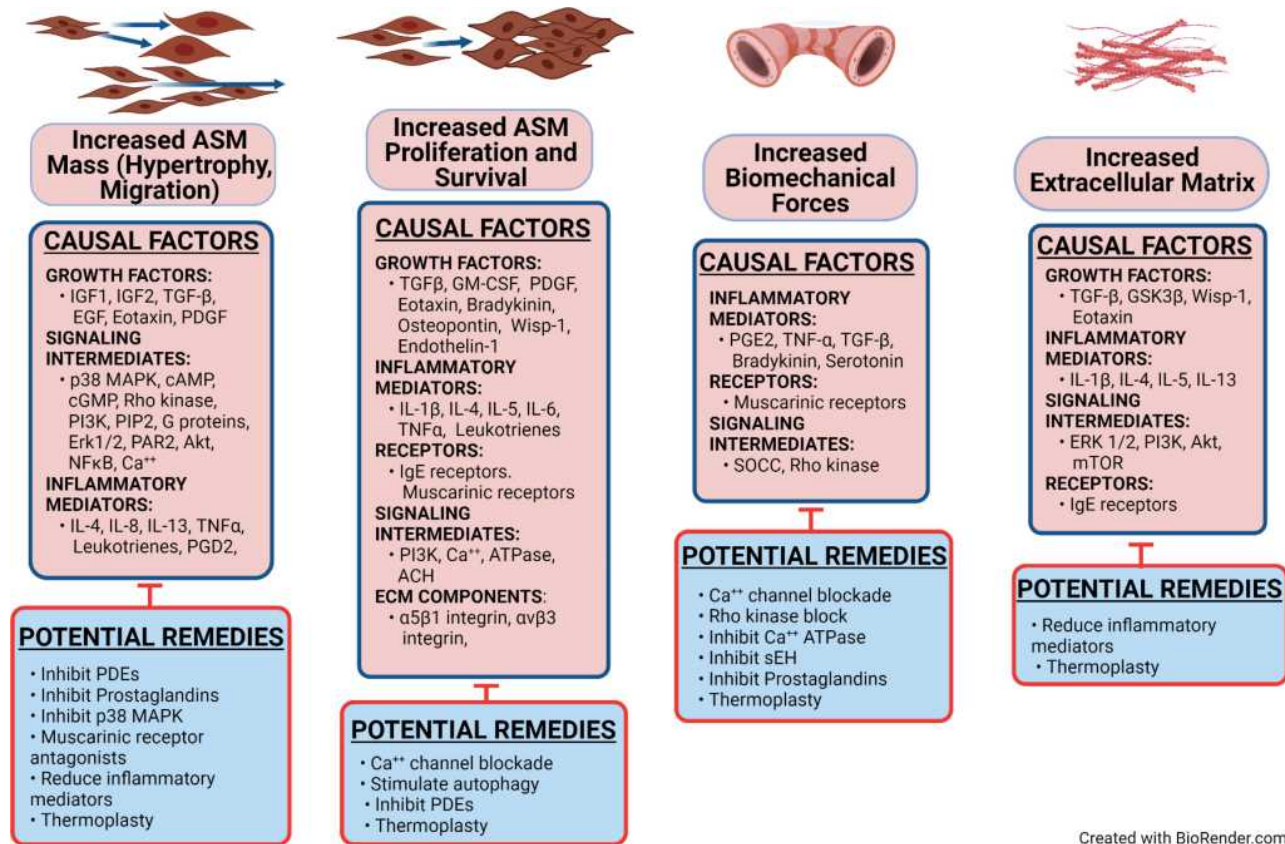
Increased ASM Mass (Hypertrophy, Migration)

CAUSAL FACTORS

GROWTH FACTORS:
• IGF1, IGF2, TGF-β, EGF, Eotaxin, PDGF
SIGNALING INTERMEDIATES:
• p38 MAPK, cAMP, cGMP, Rho kinase, PI3K, PIP2, G proteins, Erk1/2, PAR2, Akt, NFκB, Ca$^{++}$
INFLAMMATORY MEDIATORS:
• IL-4, IL-8, IL-13, TNFα, Leukotrienes, PGD2,

POTENTIAL REMEDIES

• Inhibit PDEs
• Inhibit Prostaglandins
• Inhibit p38 MAPK
• Muscarinic receptor antagonists
• Reduce inflammatory mediators
• Thermoplasty

Increased ASM Proliferation and Survival

CAUSAL FACTORS

GROWTH FACTORS:
• TGFβ, GM-CSF, PDGF, Eotaxin, Bradykinin, Osteopontin, Wisp-1, Endothelin-1
INFLAMMATORY MEDIATORS:
• IL-1β, IL-4, IL-5, IL-6, TNFα, Leukotrienes
RECEPTORS:
• IgE receptors. Muscarinic receptors
SIGNALING INTERMEDIATES:
• PI3K, Ca$^{++}$, ATPase, ACH
ECM COMPONENTS:
• α5β1 integrin, αvβ3 integrin,

POTENTIAL REMEDIES

• Ca$^{++}$ channel blockade
• Stimulate autophagy
• Inhibit PDEs
• Thermoplasty

Increased Biomechanical Forces

CAUSAL FACTORS

INFLAMMATORY MEDIATORS:
• PGE2, TNF-α, TGF-β, Bradykinin, Serotonin
RECEPTORS:
• Muscarinic receptors
SIGNALING INTERMEDIATES:
• SOCC, Rho kinase

POTENTIAL REMEDIES

• Ca$^{++}$ channel blockade
• Rho kinase block
• Inhibit Ca$^{++}$ ATPase
• Inhibit sEH
• Inhibit Prostaglandins
• Thermoplasty

Increased Extracellular Matrix

CAUSAL FACTORS

GROWTH FACTORS:
• TGF-β, GSK3β, Wisp-1, Eotaxin
INFLAMMATORY MEDIATORS:
• IL-1β, IL-4, IL-5, IL-13
SIGNALING INTERMEDIATES:
• ERK 1/2, PI3K, Akt, mTOR
RECEPTORS:
• IgE receptors

POTENTIAL REMEDIES

• Reduce inflammatory mediators
• Thermoplasty

Created with BioRender.com